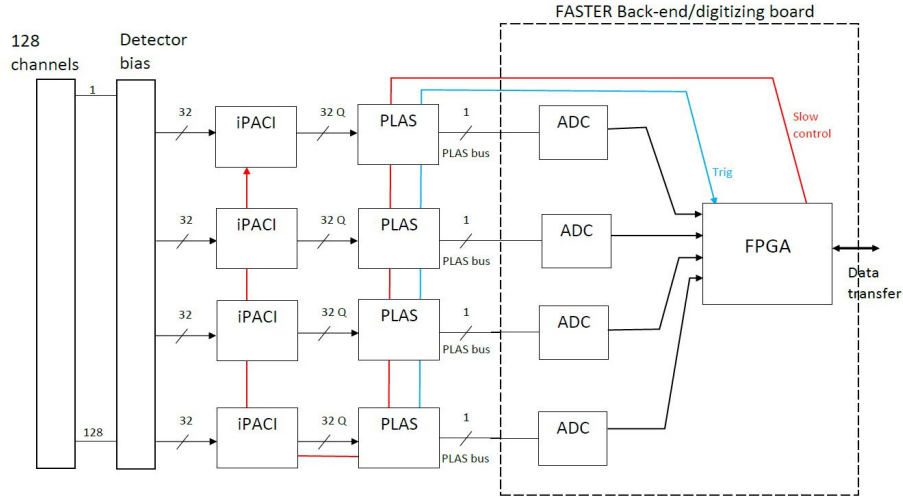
FASTER Back-end/digitizing board

128 channels

Detector bias

1

32

iPACI

32 Q

PLAS

1

PLAS bus

ADC

Slow control

Trig

32

iPACI

32 Q

PLAS

1

PLAS bus

ADC

FPGA

Data transfer

32

iPACI

32 Q

PLAS

1

PLAS bus

ADC

128

32

iPACI

32 Q

PLAS

1

PLAS bus

ADC